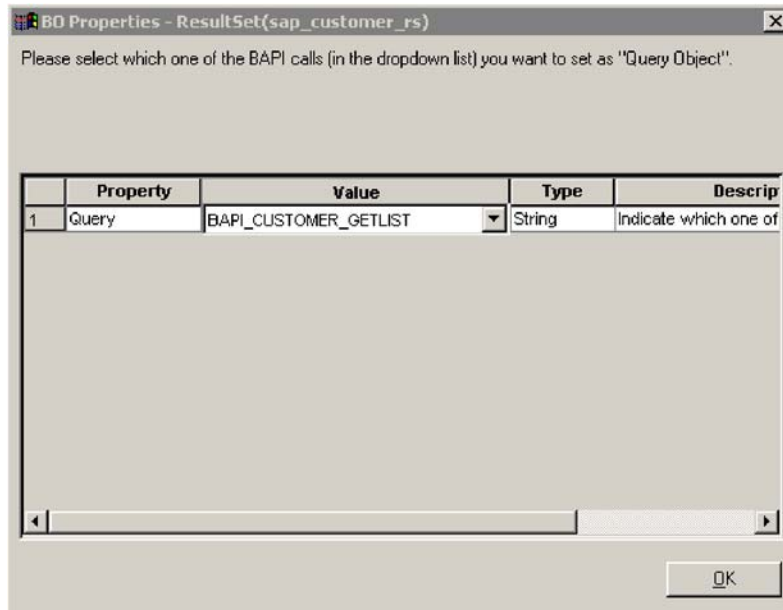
BO Properties - ResultSet(sap_customer_rs)

Please select which one of the BAPI calls (in the dropdown list) you want to set as "Query Object".

| | Property | Value | Type | Descrip |
|---|---|---|---|---|
| 1 | Query | BAPI_CUSTOMER_GETLIST | String | Indicate which one of |

OK